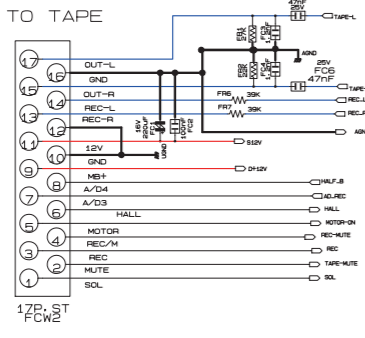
TO TAPE

17
16
15
14
13
12
11
10
9
8
7
6
5
4
3
2
1

OUT-L
GND
OUT-R
REC-L
REC-R
12V
GND
MB+
A/D4
A/D3
HALL
MOTOR
REC/M
REC
MUTE
SOL

17P.ST
FCW2

47nF
25V
TAPE-L
AGND
25V
FC6
47nF
TAPE
REC-L
REC-R
AGND
FR6
39K
FR7
39K
16V
220uF
FC1
100nF
FC2
GND
S12V
D+12V
HALF-B
AD-REC
HALL
MOTOR-ON
REC-MUTE
REC
TAPE-MUTE
SOL